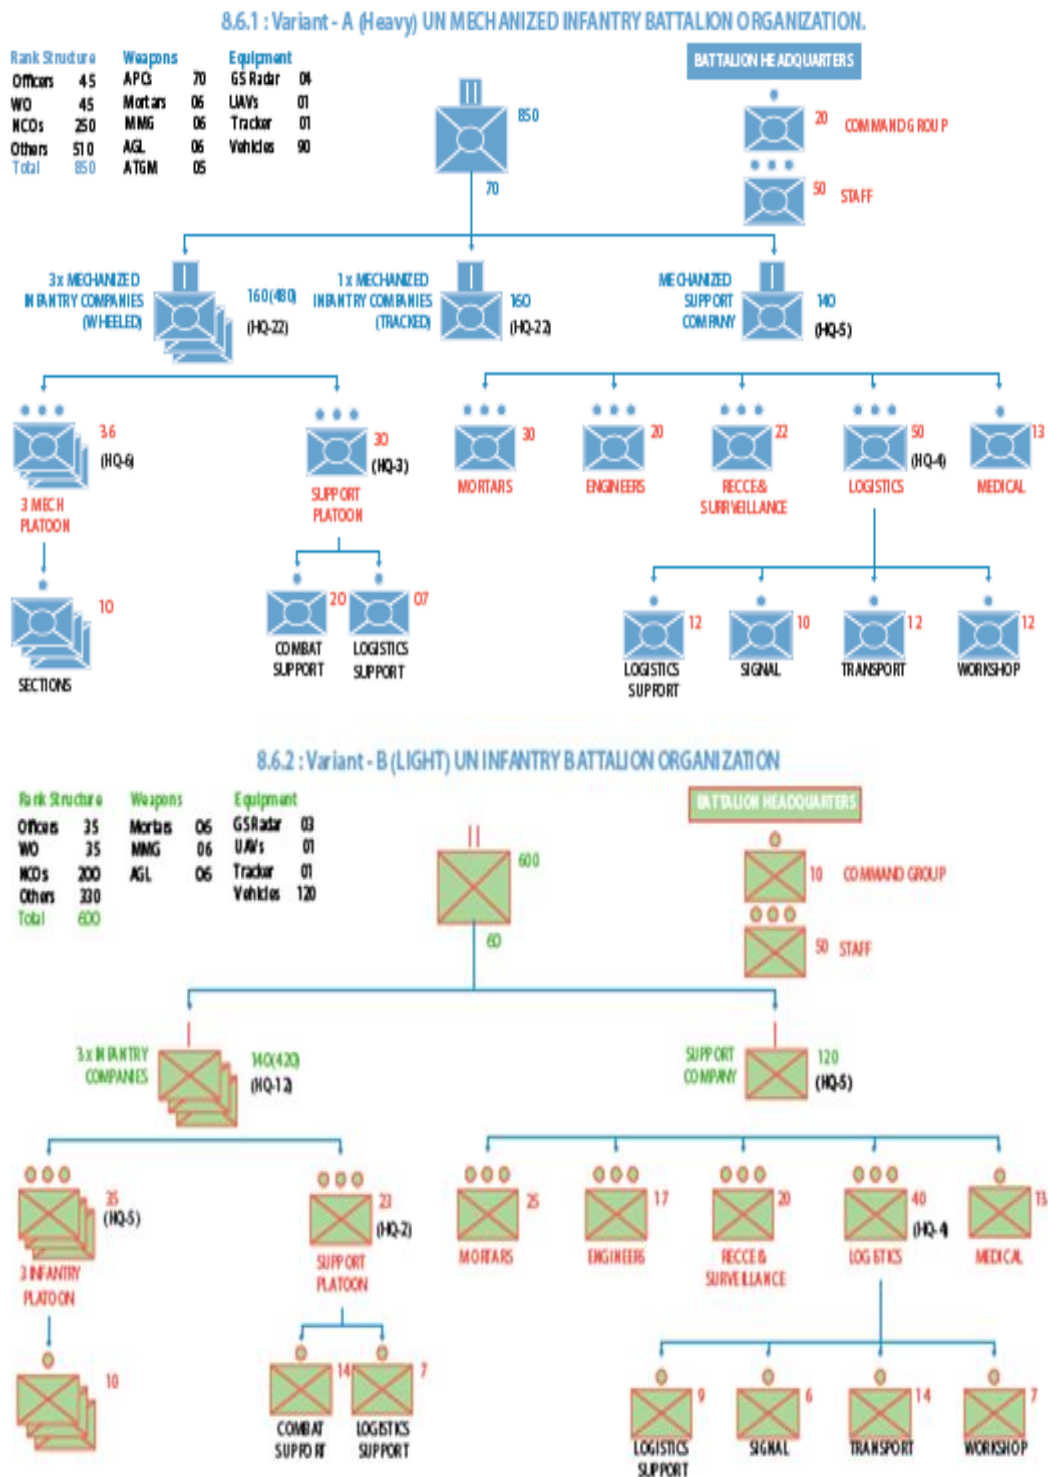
8.6.1 : Variant - A (Heavy) UN MECHANIZED INFANTRY BATTALION ORGANIZATION.

| Rank Structure | | Weapons | | Equipment | |
|---|---|---|---|---|---|
| Officers | 45 | APCs | 70 | GS Radar | 04 |
| WO | 45 | Mortars | 06 | UAVs | 01 |
| NCOs | 250 | MMG | 06 | Tracker | 01 |
| Others | 510 | AGL | 06 | Vehicles | 90 |
| Total | 850 | ATGM | 05 | | |

BATTALION HEADQUARTERS

850

70

20 COMMAND GROUP

50 STAFF

3x MECHANIZED INFANTRY COMPANIES (WHEELED) 160(480) (HQ-22)

1x MECHANIZED INFANTRY COMPANIES (TRACKED) 160 (HQ-22)

MECHANIZED SUPPORT COMPANY 140 (HQ-5)

36 (HQ-6) 3 MECH PLATOON

10 SECTIONS

30 (HQ-3) SUPPORT PLATOON

20 COMBAT SUPPORT

07 LOGISTICS SUPPORT

30 MORTARS

20 ENGINEERS

22 RECCE & SURVEILLANCE

50 (HQ-4) LOGISTICS

13 MEDICAL

12 LOGISTICS SUPPORT

10 SIGNAL

12 TRANSPORT

12 WORKSHOP

8.6.2 : Variant - B (LIGHT) UN INFANTRY BATTALION ORGANIZATION

| Rank Structure | | Weapons | | Equipment | |
|---|---|---|---|---|---|
| Officers | 35 | Mortars | 06 | GS Radar | 03 |
| WO | 35 | MMG | 06 | UAVs | 01 |
| NCOs | 200 | AGL | 06 | Tracker | 01 |
| Others | 330 | | | Vehicles | 120 |
| Total | 600 | | | | |

BATTALION HEADQUARTERS

600

60

10 COMMAND GROUP

50 STAFF

3x INFANTRY COMPANIES 140(420) (HQ-12)

SUPPORT COMPANY 120 (HQ-5)

35 (HQ-5) 3 INFANTRY PLATOON

10

23 (HQ-2) SUPPORT PLATOON

14 COMBAT SUPPORT

7 LOGISTICS SUPPORT

25 MORTARS

17 ENGINEERS

20 RECCE & SURVEILLANCE

40 (HQ-4) LOGISTICS

13 MEDICAL

9 LOGISTICS SUPPORT

6 SIGNAL

14 TRANSPORT

7 WORKSHOP